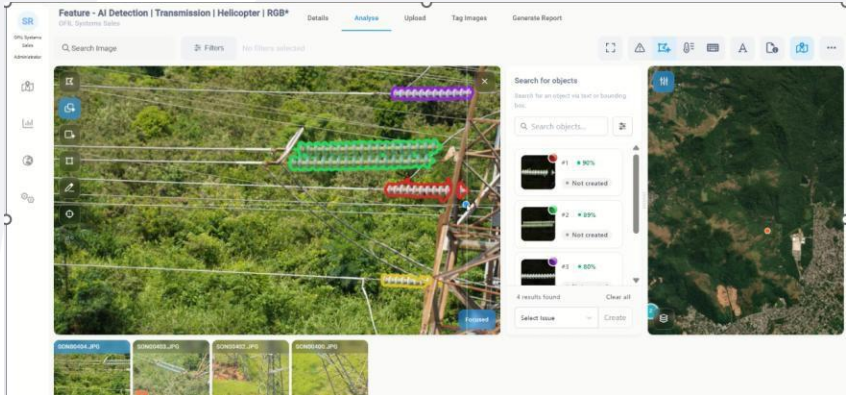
SR
OFIL Systems Sales
Administrator

Feature - AI Detection | Transmission | Helicopter | RGB*
OFIL Systems Sales

Details
Analyse
Upload
Tag Images
Generate Report

Search Image
Filters
No filters selected

A

Focused

Search for objects
Search for an object via text or bounding box

Search objects...

#1 90%
Not created

#2 69%
Not created

#3 60%

4 results found
Clear all
Select Issue
Create

SON00404.JPG
SON00403.JPG
SON00402.JPG
SON00405.JPG